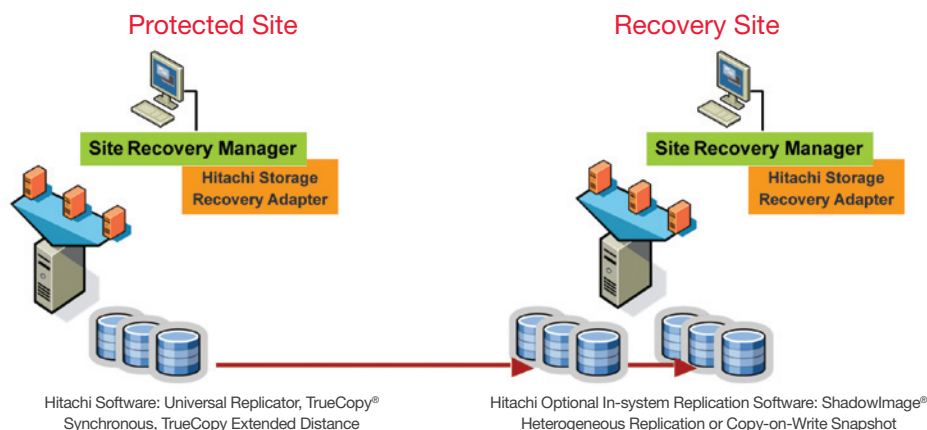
Protected Site

Site Recovery Manager

Hitachi Storage Recovery Adapter

Hitachi Software: Universal Replicator, TrueCopy® Synchronous, TrueCopy Extended Distance

Recovery Site

Site Recovery Manager

Hitachi Storage Recovery Adapter

Hitachi Optional In-system Replication Software: ShadowImage® Heterogeneous Replication or Copy-on-Write Snapshot